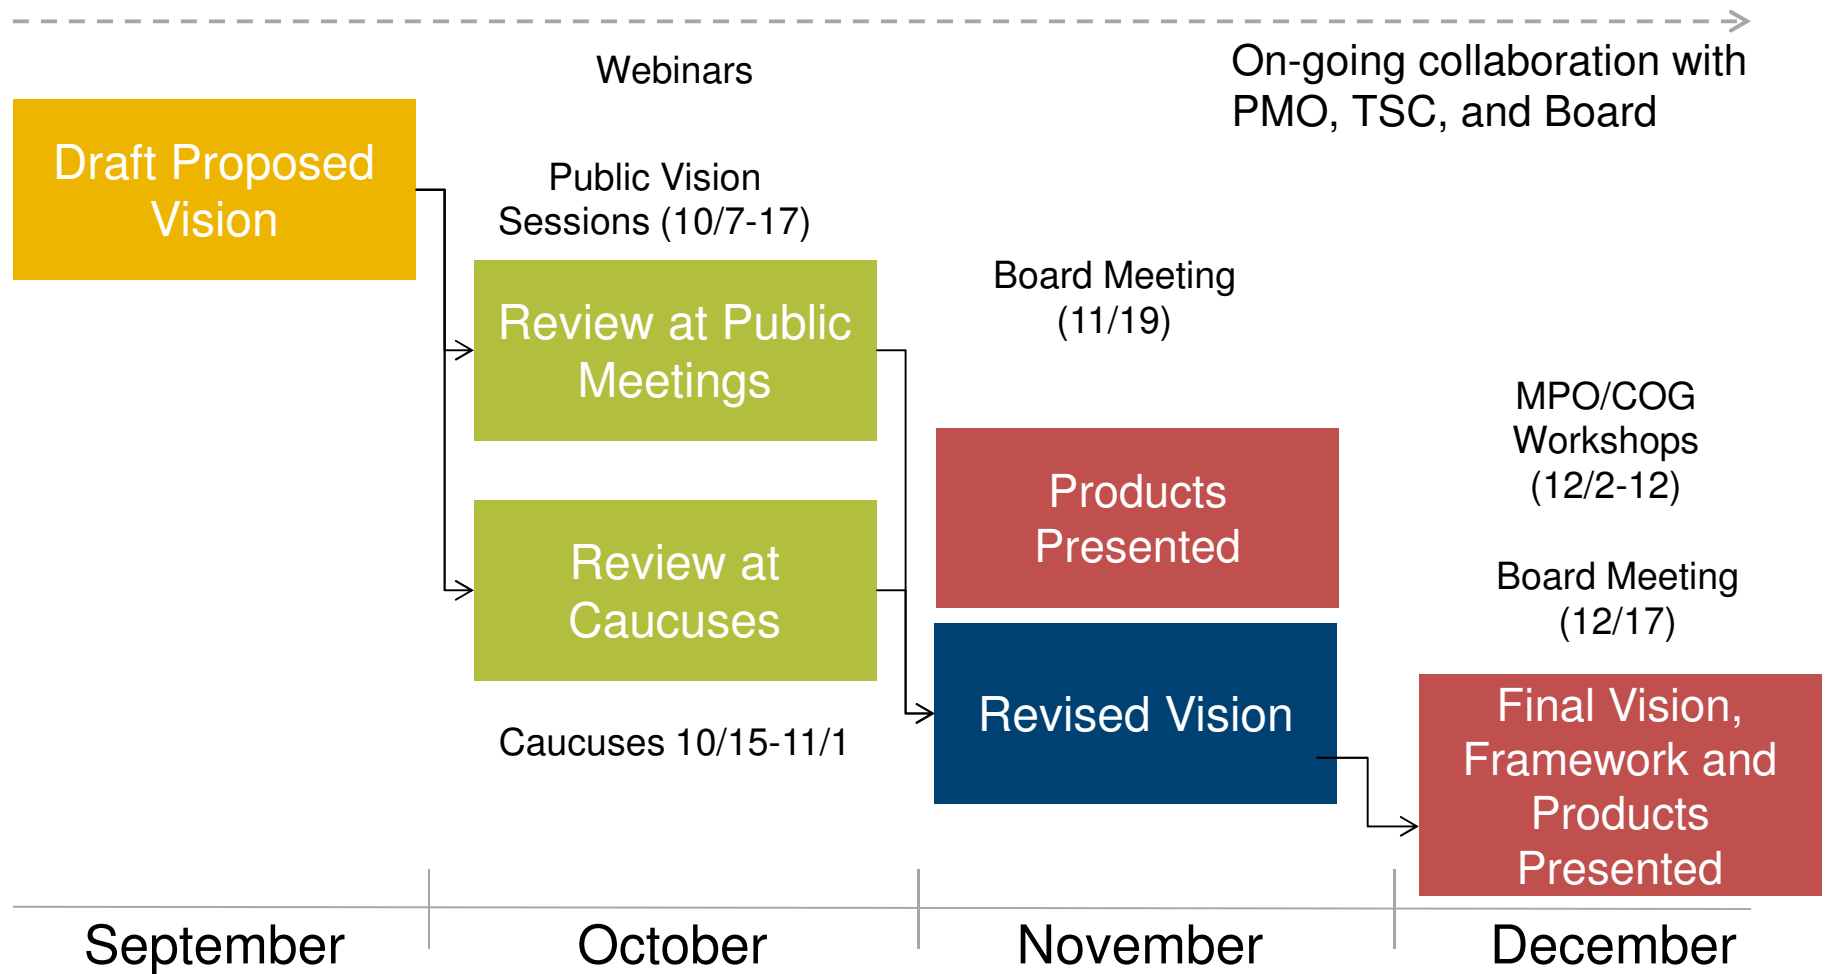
Webinars

On-going collaboration with PMO, TSC, and Board

Draft Proposed Vision

Public Vision Sessions (10/7-17)

Board Meeting (11/19)

Review at Public Meetings

MPO/COG Workshops (12/2-12)

Products Presented

Review at Caucuses

Board Meeting (12/17)

Revised Vision

Caucuses 10/15-11/1

Final Vision, Framework and Products Presented

September

October

November

December